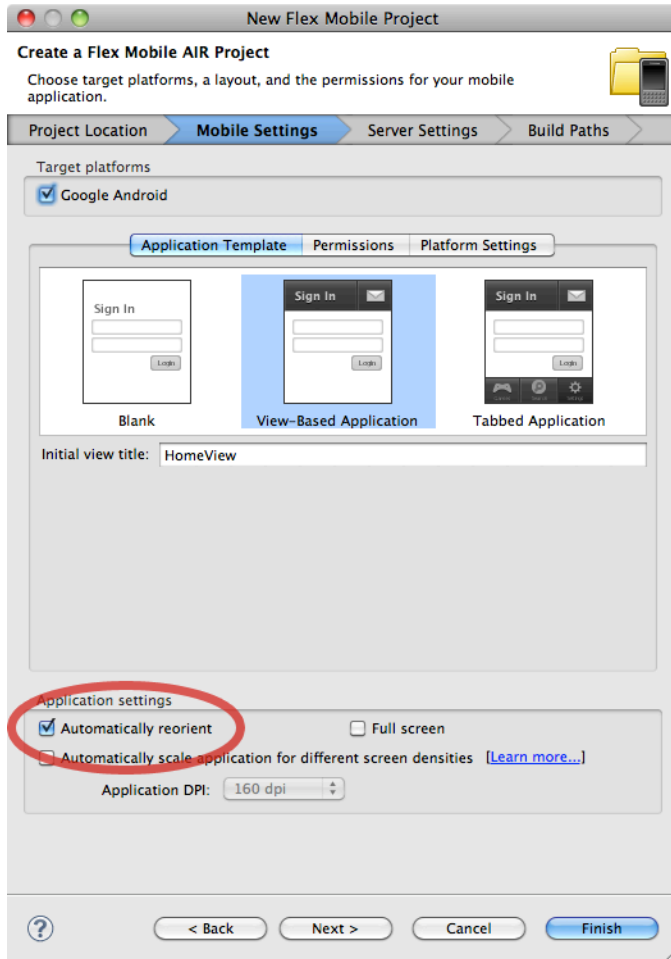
New Flex Mobile Project

Create a Flex Mobile AIR Project

Choose target platforms, a layout, and the permissions for your mobile application.

Project Location | Mobile Settings | Server Settings | Build Paths

Target platforms

Google Android

Application Template | Permissions | Platform Settings

Sign In

Login

Blank

Sign In

Login

View-Based Application

Sign In

Login

Tabbed Application

Initial view title: HomeView

Application settings

Automatically reorient

Full screen

Automatically scale application for different screen densities [Learn more...]

Application DPI: 160 dpi

?

< Back

Next >

Cancel

Finish